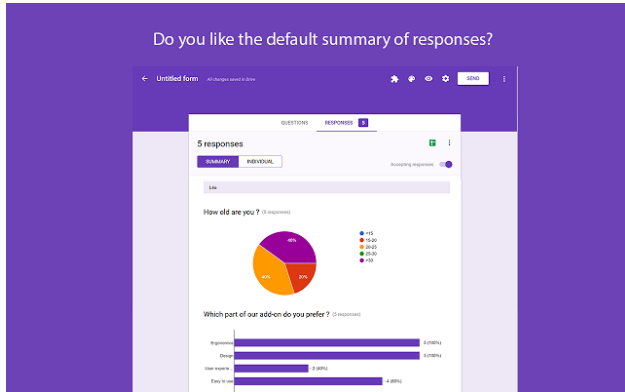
Do you like the default summary of responses?

Untitled form All changes saved in Drive

SEND

QUESTIONS RESPONSES 5

5 responses

SUMMARY INDIVIDUAL

Accepting responses

Lila

How old are you ? (5 responses)

40%
40%
20%

<15
15-20
20-25
25-30
>30

Which part of our add-on do you prefer ? (5 responses)

Ergonomics 5 (100%)
Design 5 (100%)
User experie... 2 (40%)
Easy to use 4 (80%)